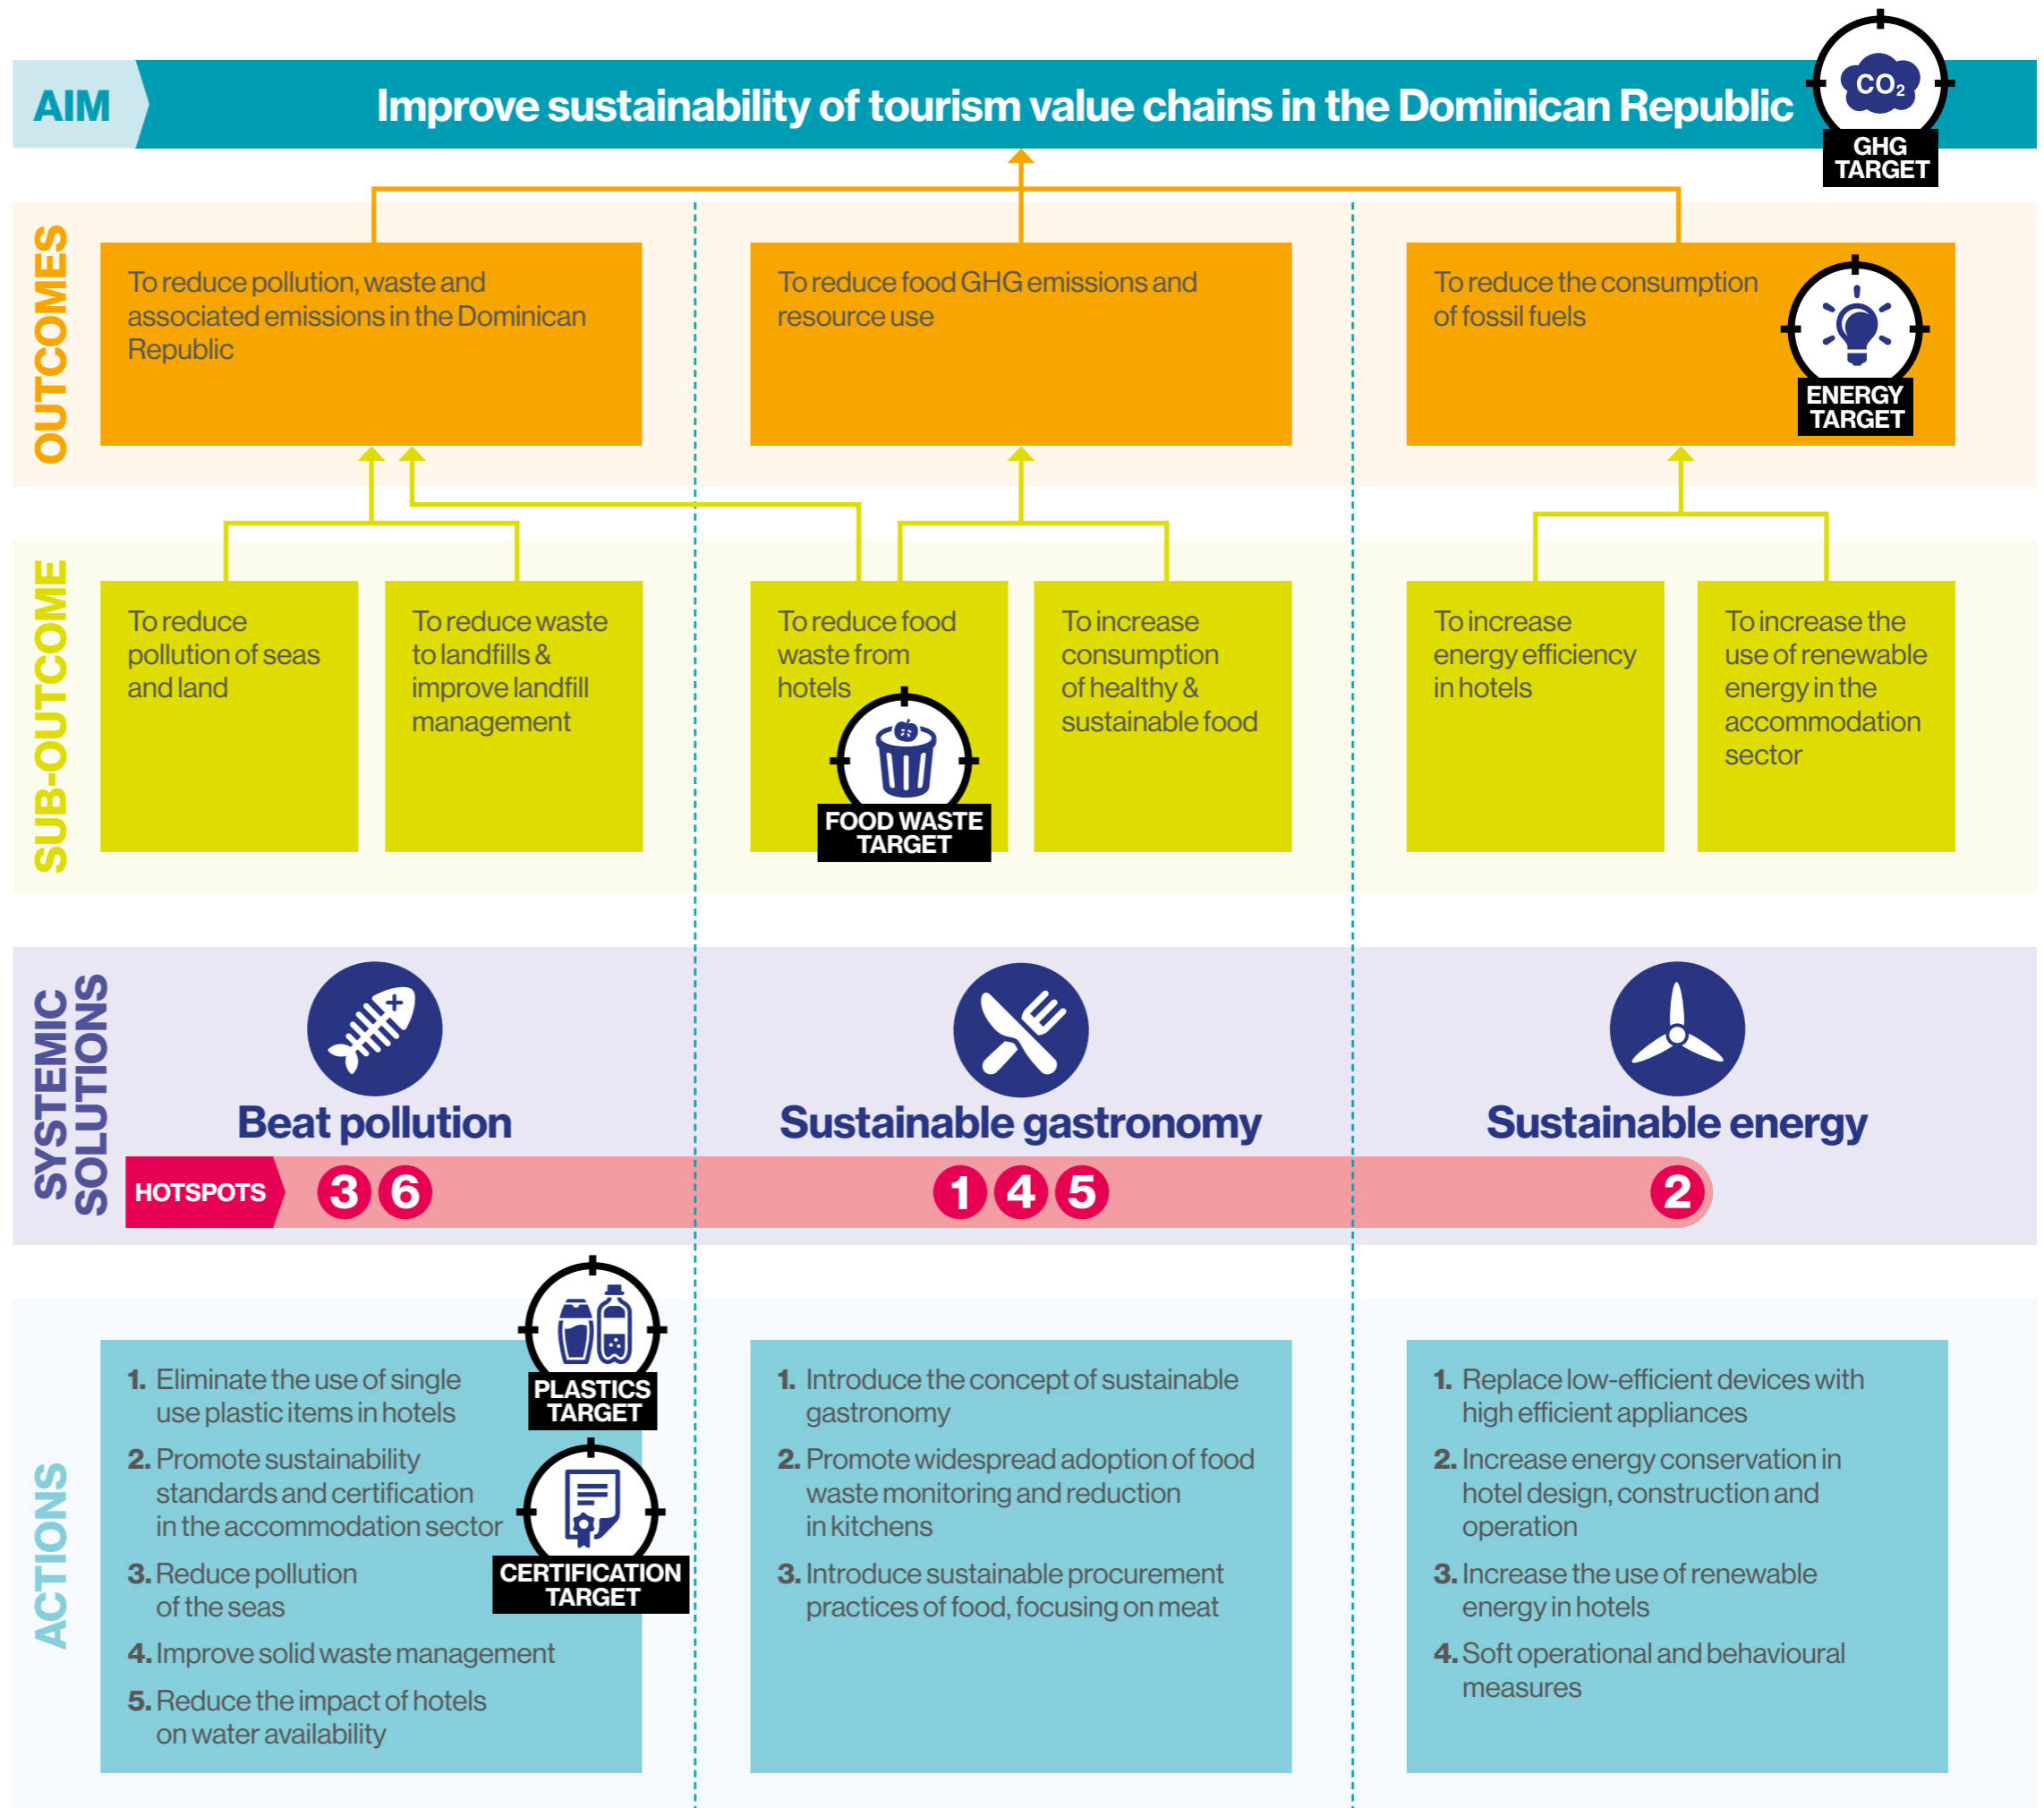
AIM

Improve sustainability of tourism value chains in the Dominican Republic

$CO_2$
GHG TARGET

OUTCOMES

To reduce pollution, waste and associated emissions in the Dominican Republic

To reduce food GHG emissions and resource use

To reduce the consumption of fossil fuels

ENERGY TARGET

SUB-OUTCOME

To reduce pollution of seas and land

To reduce waste to landfills & improve landfill management

To reduce food waste from hotels

FOOD WASTE TARGET

To increase consumption of healthy & sustainable food

To increase energy efficiency in hotels

To increase the use of renewable energy in the accommodation sector

SYSTEMIC SOLUTIONS

Beat pollution

Sustainable gastronomy

Sustainable energy

HOTSPOTS 3 6 1 4 5 2

ACTIONS

PLASTICS TARGET

CERTIFICATION TARGET

1. Eliminate the use of single use plastic items in hotels
2. Promote sustainability standards and certification in the accommodation sector
3. Reduce pollution of the seas
4. Improve solid waste management
5. Reduce the impact of hotels on water availability

1. Introduce the concept of sustainable gastronomy
2. Promote widespread adoption of food waste monitoring and reduction in kitchens
3. Introduce sustainable procurement practices of food, focusing on meat

1. Replace low-efficient devices with high efficient appliances
2. Increase energy conservation in hotel design, construction and operation
3. Increase the use of renewable energy in hotels
4. Soft operational and behavioural measures